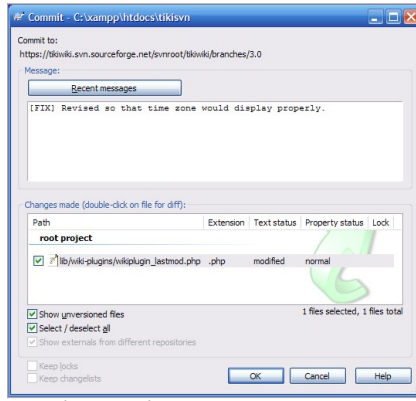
Commit - C:\xampp\htdocs\tikisvn

Commit to:
https://tikiwiki.svn.sourceforge.net/svnroot/tikiwiki/branches/3.0

Message:

Recent messages

[FIX] Revised so that time zone would display properly.

Changes made (double-click on file for diff):

| Path | Extension | Text status | Property status | Lock |
|---|---|---|---|---|
| root project | | | | |
| lib/wiki-plugins/wikiplugin_lastmod.php | .php | modified | normal | |

Show unversioned files
Select / deselect all
Show externals from different repositories

1 files selected, 1 files total

Keep locks
Keep changelists

OK
Cancel
Help